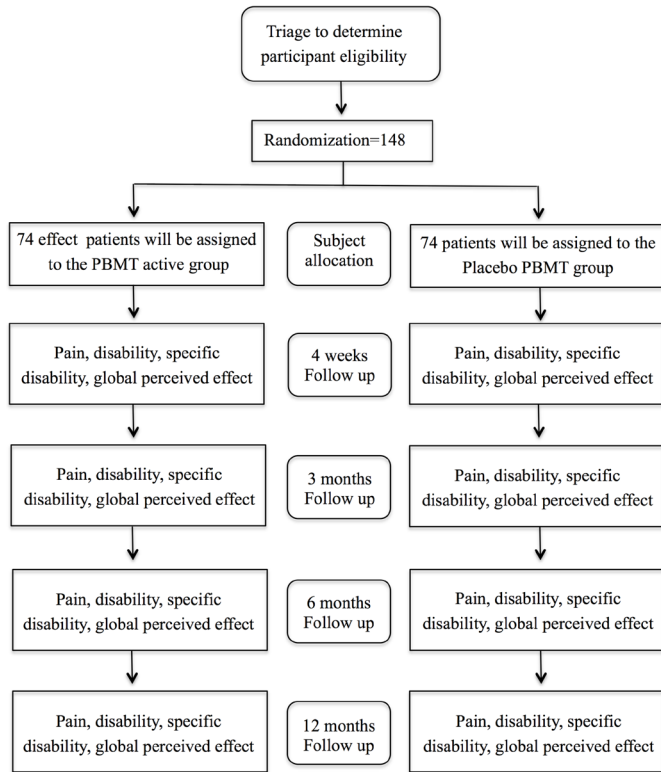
Triage to determine participant eligibility

Randomization=148

74 effect patients will be assigned to the PBMT active group

Subject allocation

74 patients will be assigned to the Placebo PBMT group

Pain, disability, specific disability, global perceived effect

4 weeks Follow up

Pain, disability, specific disability, global perceived effect

Pain, disability, specific disability, global perceived effect

3 months Follow up

Pain, disability, specific disability, global perceived effect

Pain, disability, specific disability, global perceived effect

6 months Follow up

Pain, disability, specific disability, global perceived effect

Pain, disability, specific disability, global perceived effect

12 months Follow up

Pain, disability, specific disability, global perceived effect